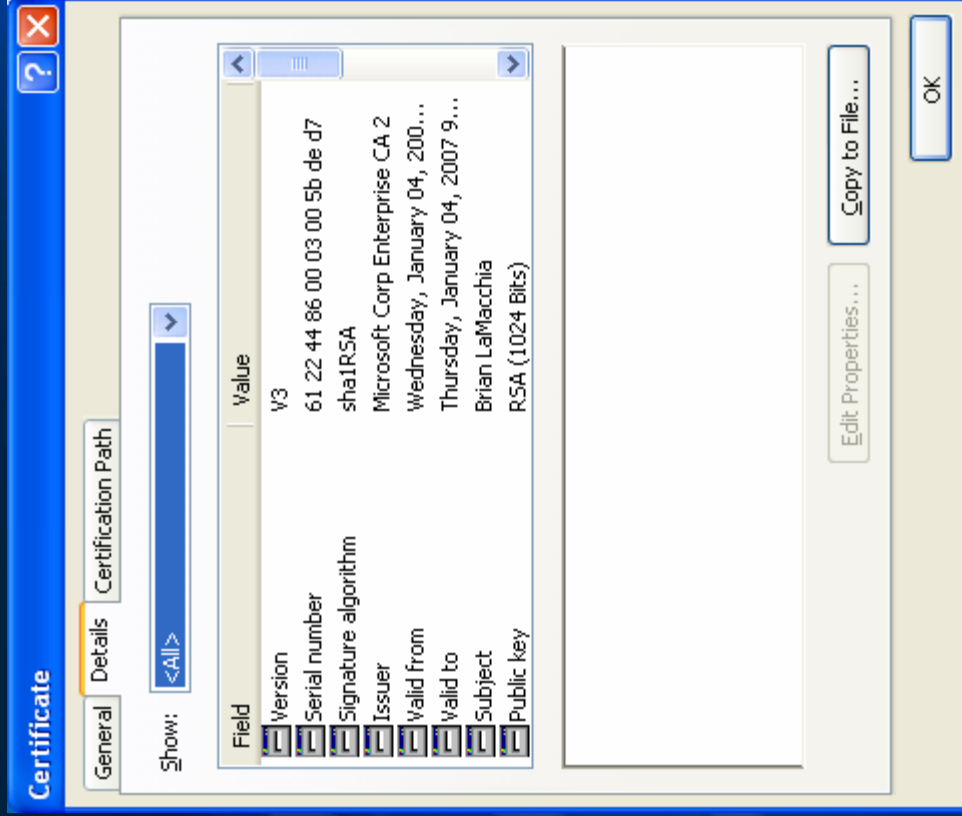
Certificate

General | Details | Certification Path

Show: <All>

| Field | Value |
|---|---|
| Version | V3 |
| Serial number | 61 22 44 86 00 03 00 5b de d7 |
| Signature algorithm | sha1RSA |
| Issuer | Microsoft Corp Enterprise CA 2 |
| Valid from | Wednesday, January 04, 200... |
| Valid to | Thursday, January 04, 2007 9... |
| Subject | Brian LaMacchia |
| Public key | RSA (1024 Bits) |

Edit Properties...

Copy to File...

OK